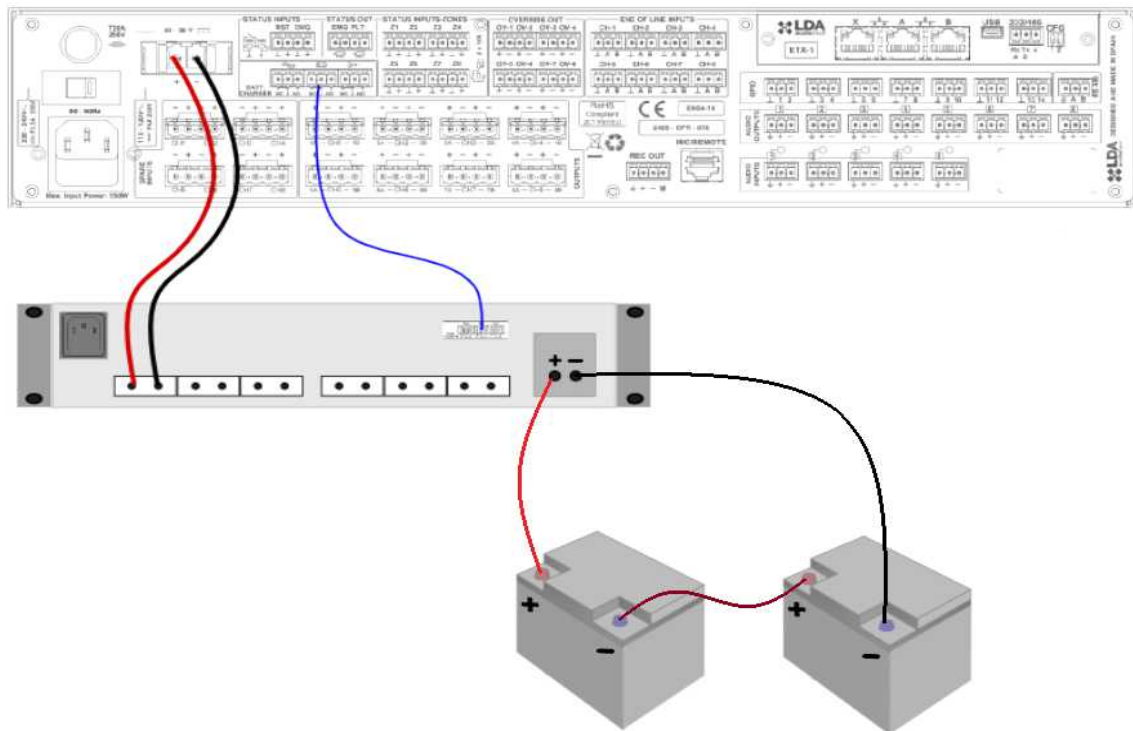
T20A 250V

STATUS INPUTS

RST EMG

STATUS OUT

EMG FLT

STATUS INPUTS ZONES

Z1 Z2 Z3 Z4

Z5 Z6 Z7 Z8

OVERRIDE OUT

CH-1 CH-2 CH-3 CH-4

CH-5 CH-6 CH-7 CH-8

END OF LINE INPUTS

CH-1 CH-2 CH-3 CH-4

CH-5 CH-6 CH-7 CH-8

LDA

ETX-1

X A B

USB

RS485

CFG

GPIO

AUDIO OUTPUTS

AUDIO INPUTS

DESIGNED AND MADE IN SPAIN

LDA

50-60Hz

Max. Input Power: 150W

CHARGER

OUTPUTS

RoHS Compliant

CE

EN54-16

0405 - CPR - 018

REC OUT

MICREMOTE

+ −

+

−

+

−